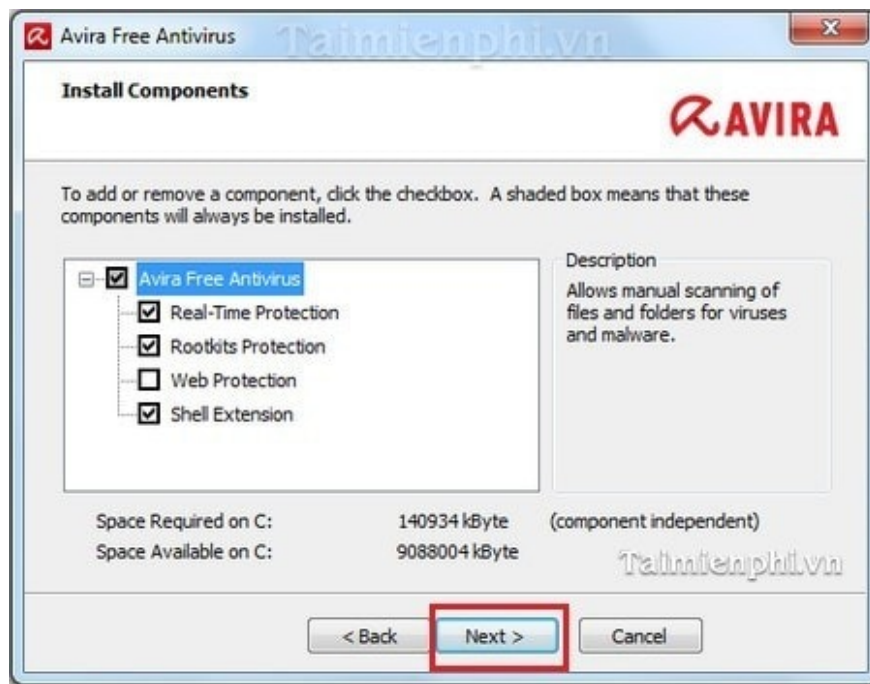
Avira Free Antivirus Taimienphi.vn

Install Components

AVIRA

To add or remove a component, click the checkbox. A shaded box means that these components will always be installed.

Avira Free Antivirus
Real-Time Protection
Rootkits Protection
Web Protection
Shell Extension

Description
Allows manual scanning of files and folders for viruses and malware.

| Space Required on C: | 140934 kByte | (component independent) |
|---|---|---|
| Space Available on C: | 9088004 kByte | |

Taimienphi.vn

< Back
Next >
Cancel